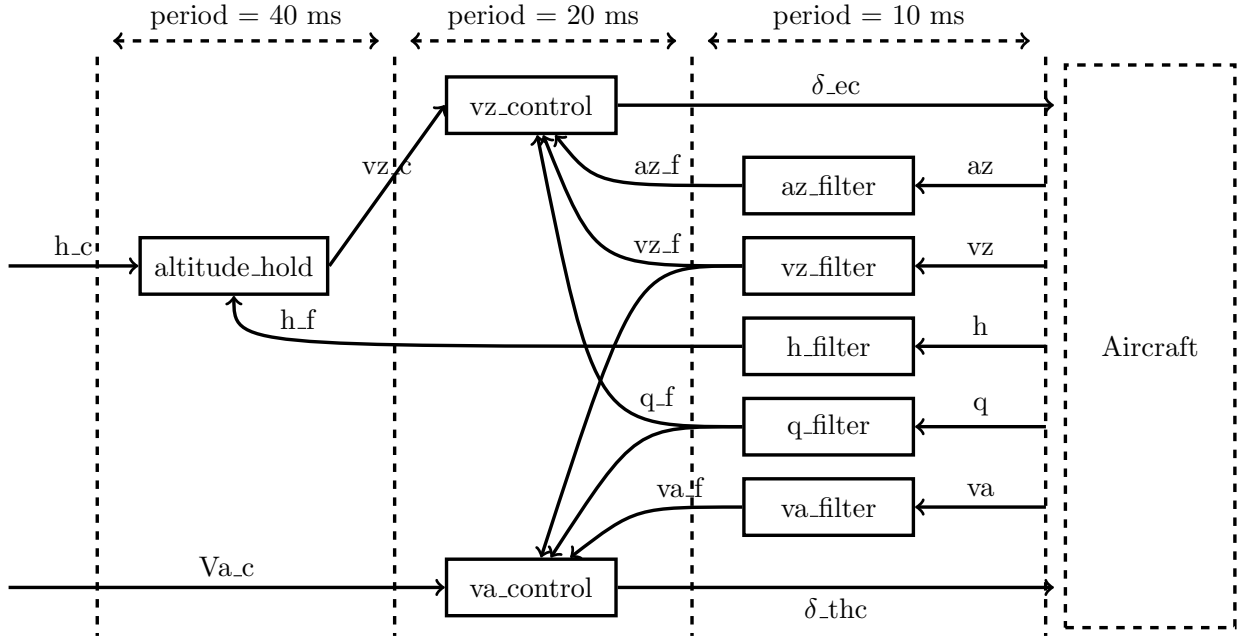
period = 40 ms
period = 20 ms
period = 10 ms

vz_control
$\delta$_ec
vz_c
az_f
az_filter
az
h_c
altitude_hold
vz_f
vz_filter
vz
h_f
h_filter
h
Aircraft
q_f
q_filter
q
va_f
va_filter
va
Va_c
va_control
$\delta$_thc